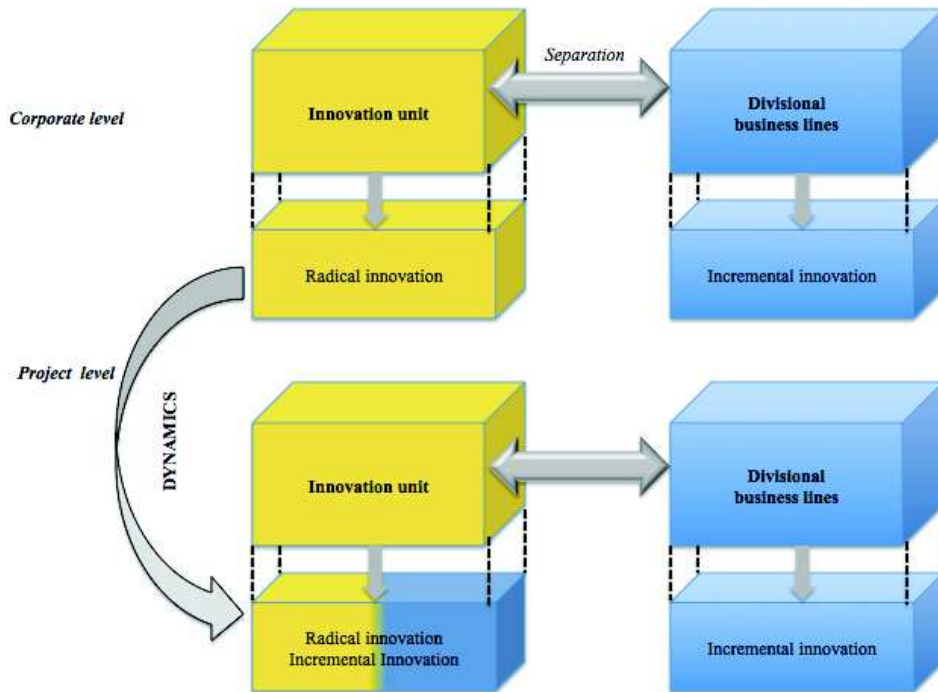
Corporate level

Separation

Innovation unit

Divisional business lines

Radical innovation

Incremental innovation

Project level

DYNAMICS

Innovation unit

Divisional business lines

Radical innovation
Incremental Innovation

Incremental innovation